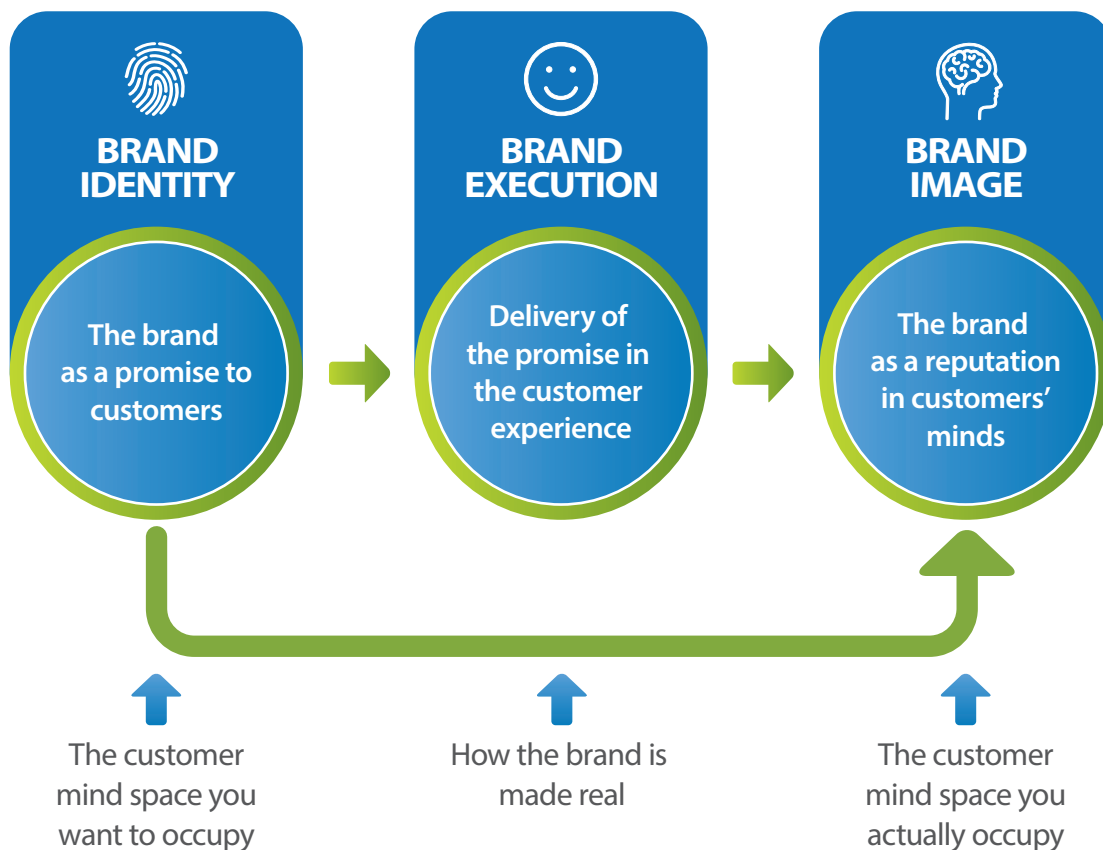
BRAND IDENTITY

The brand as a promise to customers

BRAND EXECUTION

Delivery of the promise in the customer experience

BRAND IMAGE

The brand as a reputation in customers' minds

The customer mind space you want to occupy

How the brand is made real

The customer mind space you actually occupy